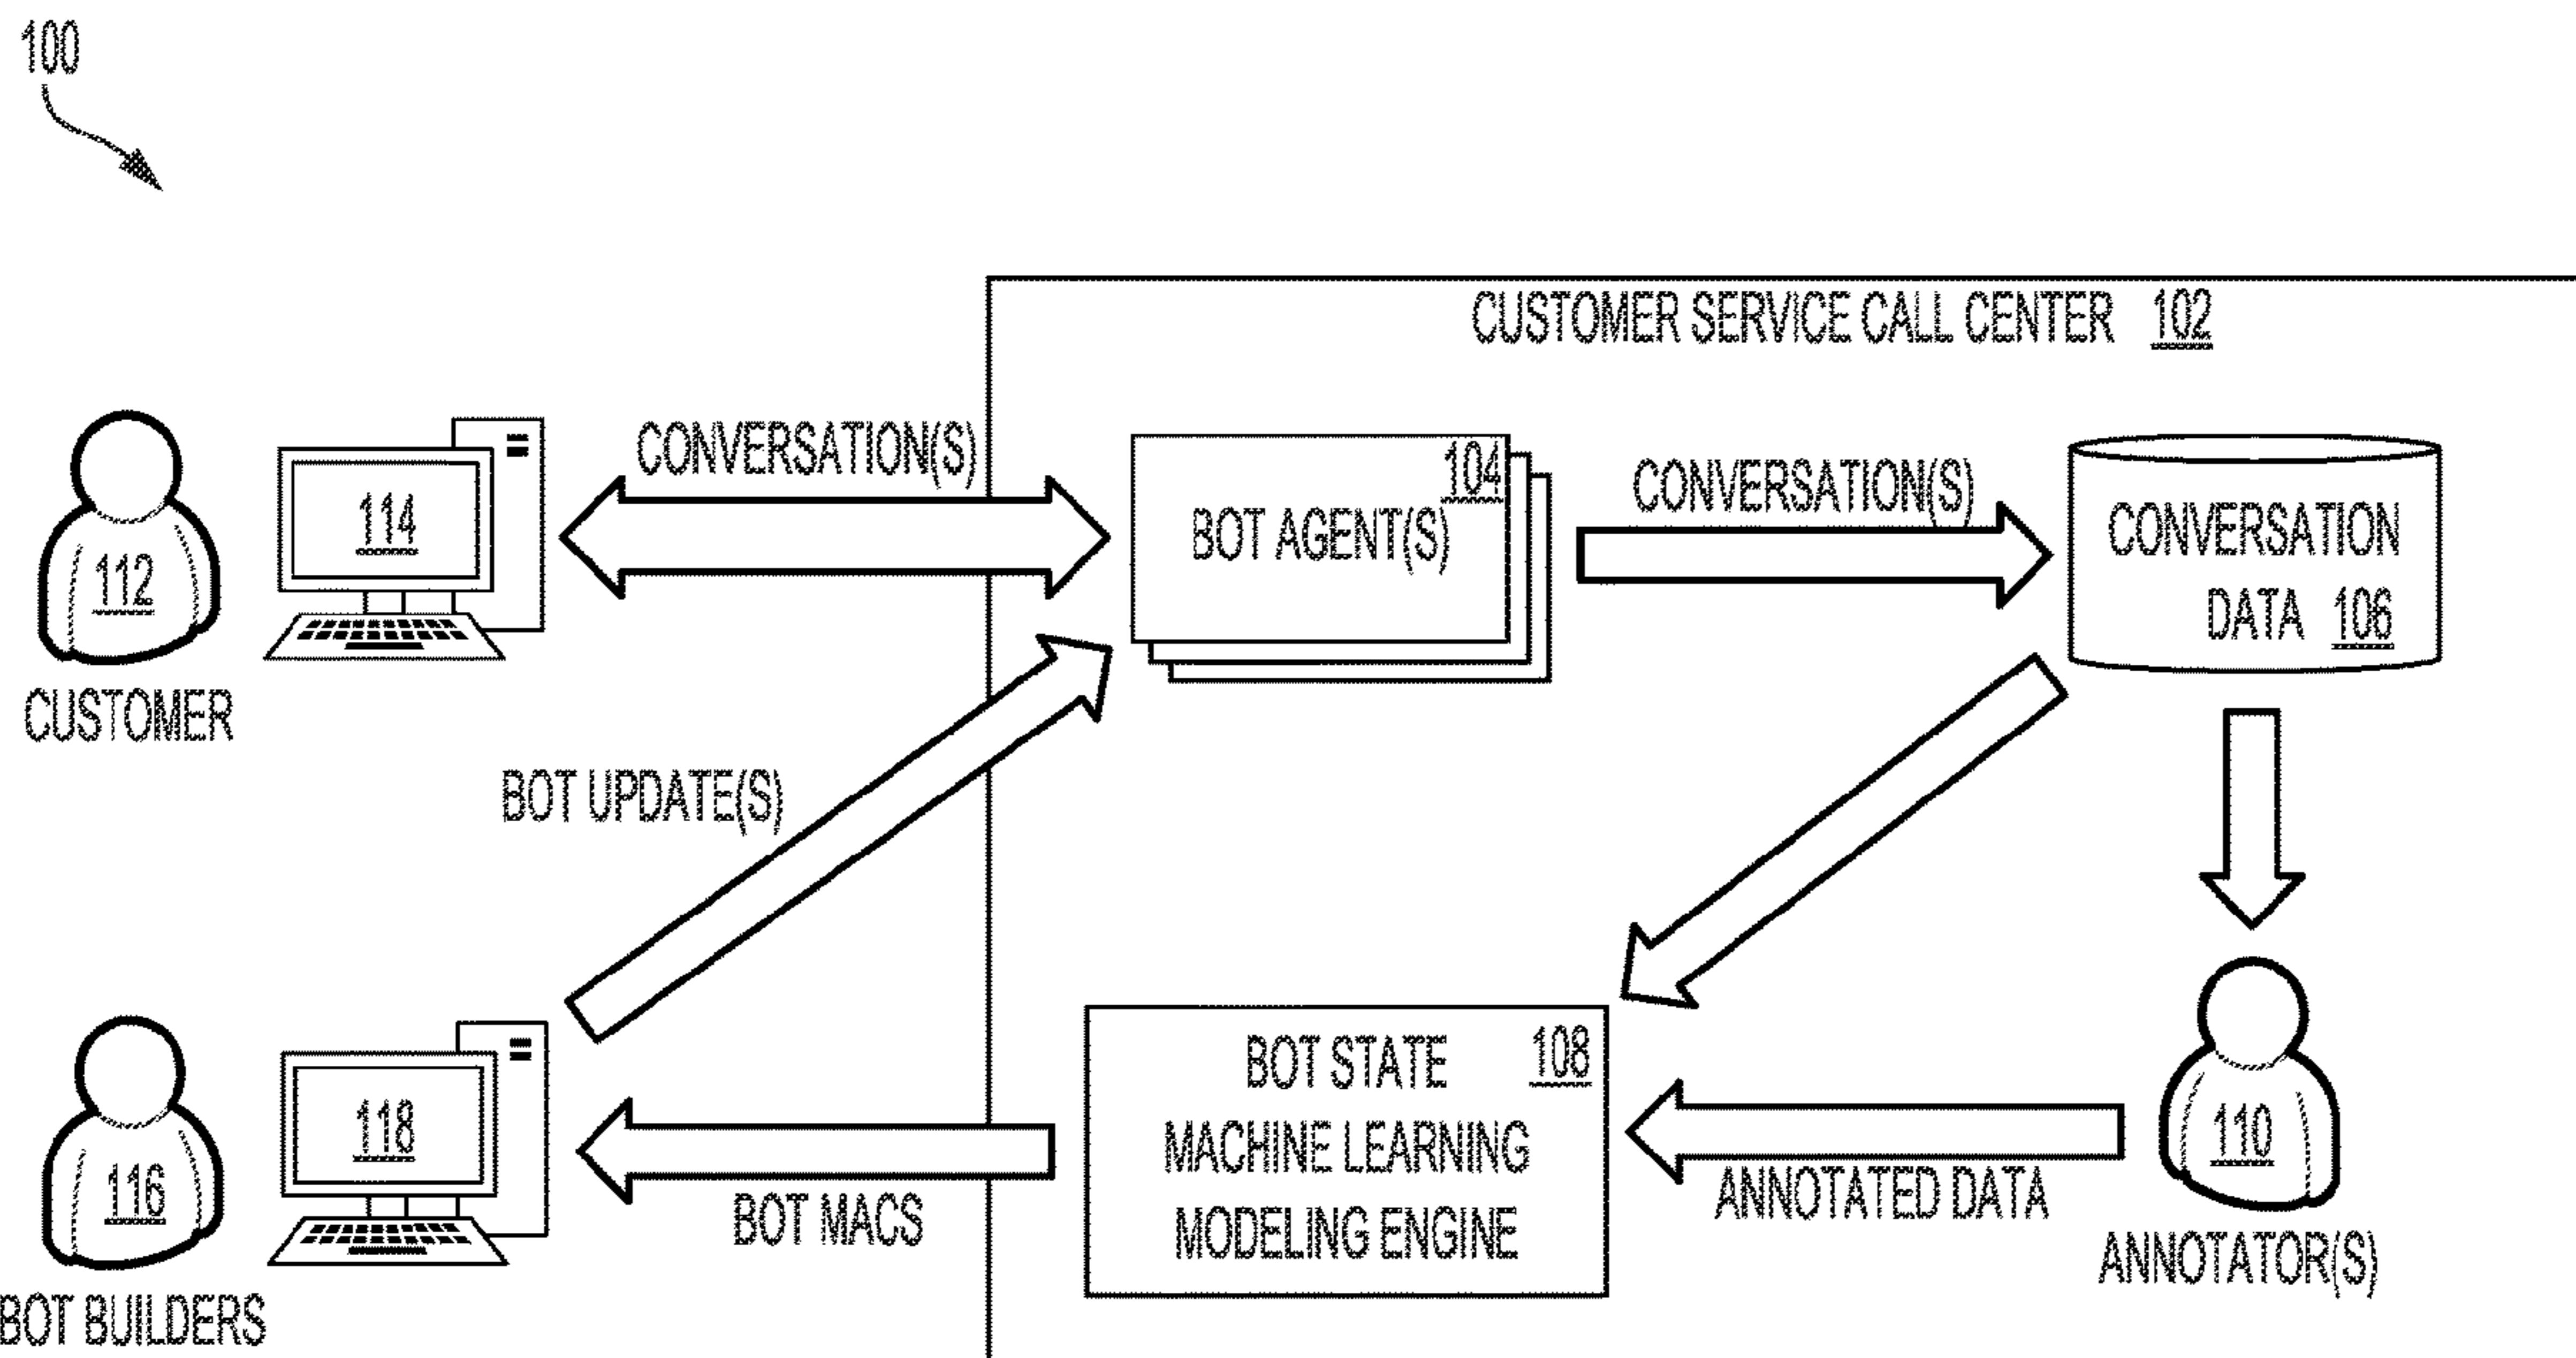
100

CUSTOMER SERVICE CALL CENTER 102

112

CUSTOMER

114

CONVERSATION(S)

BOT AGENT(S) 104

CONVERSATION(S)

CONVERSATION DATA 106

BOT UPDATE(S)

116

BOT BUILDERS

118

BOT MACS

BOT STATE MACHINE LEARNING MODELING ENGINE 108

ANNOTATED DATA

110

ANNOTATOR(S)